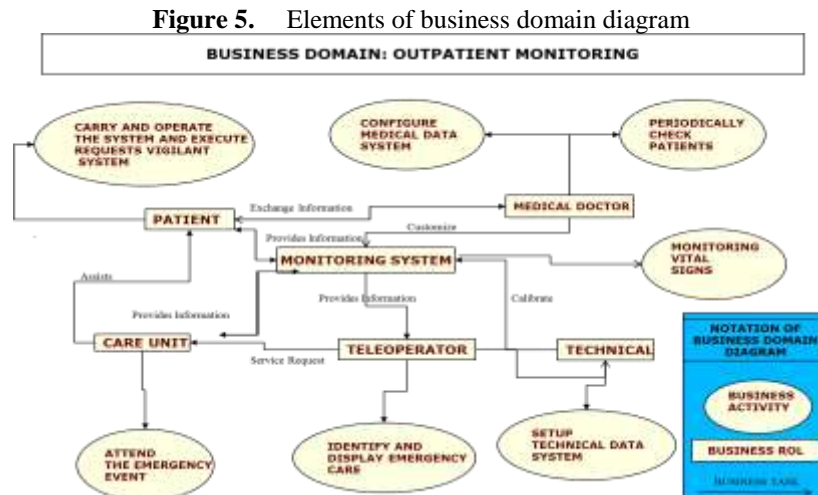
**Figure 5.** Elements of business domain diagram

BUSINESS DOMAIN: OUTPATIENT MONITORING

CARRY AND OPERATE THE SYSTEM AND EXECUTE REQUESTS VIGILANT SYSTEM

CONFIGURE MEDICAL DATA SYSTEM

PERIODICALLY CHECK PATIENTS

Exchange Information

PATIENT

MEDICAL DOCTOR

Customize

Provides Information

MONITORING SYSTEM

MONITORING VITAL SIGNS

Assists

Provides Information

Provides Information

Calibrate

CARE UNIT

Service Request

TELEOPERATOR

TECHNICAL

NOTATION OF BUSINESS DOMAIN DIAGRAM

BUSINESS ACTIVITY

BUSINESS ROL

BUSINESS TASK

ATTEND THE EMERGENCY EVENT

IDENTIFY AND DISPLAY EMERGENCY CARE

SETUP TECHNICAL DATA SYSTEM